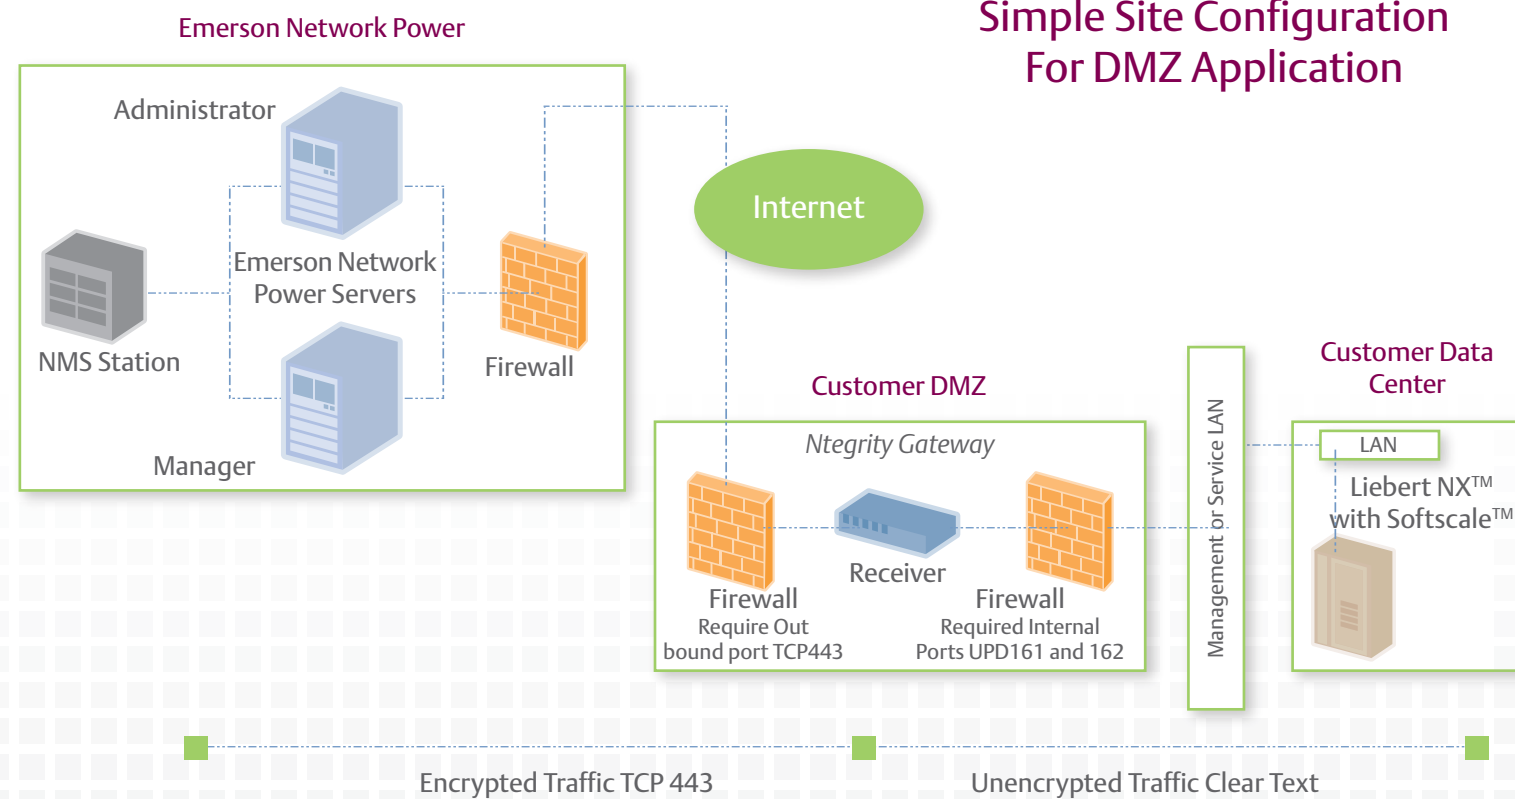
Emerson Network Power

Simple Site Configuration For DMZ Application

Administrator

Emerson Network Power Servers

NMS Station

Firewall

Manager

Internet

Customer DMZ

Ntegrity Gateway

Firewall
Require Out bound port TCP443

Receiver

Firewall
Required Internal Ports UPD161 and 162

Management or Service LAN

Customer Data Center

LAN

Liebert NX™ with Softscale™

Encrypted Traffic TCP 443

Unencrypted Traffic Clear Text